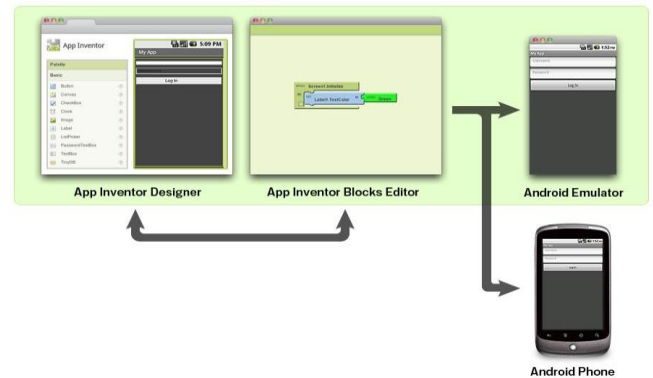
App Inventor

Palette

Basic

Button

Canvas

CheckBox

Clock

Image

Label

ListPicker

PasswordTextBox

TextBox

TinyDB

5:09 PM

My App

Log In

Screen1.Initialize

Label1.TextColor

Green

My App

Username

Password

Log In

App Inventor Designer

App Inventor Blocks Editor

Android Emulator

Android Phone